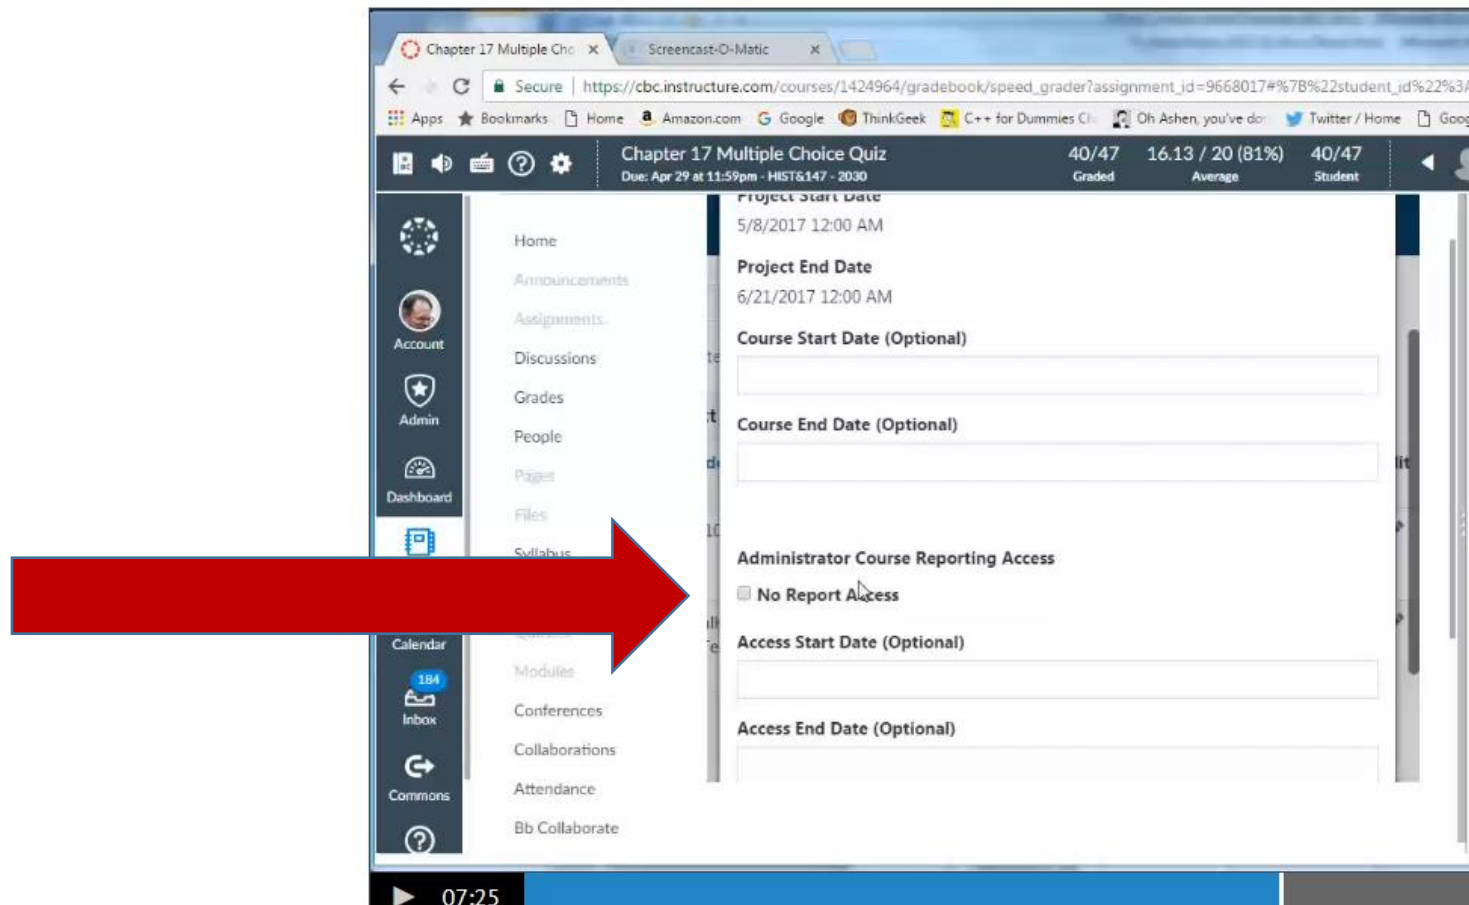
Chapter 17 Multiple Cho ×
Screencast-O-Matic ×

Secure | https://cbc.instructure.com/courses/1424964/gradebook/speed_grader?assignment_id=9668017#%7B%22student_id%22%3

Apps  Bookmarks  Home  Amazon.com  Google  ThinkGeek  C++ for Dummies Ch  Oh Ashen, you've do  Twitter / Home  Goog

Chapter 17 Multiple Choice Quiz
Due: Apr 29 at 11:59pm - HIST&147 - 2030
40/47 Graded
16.13 / 20 (81%) Average
40/47 Student

Account
Admin
Dashboard
Calendar
184
Inbox
Commons

Home
Announcements
Assignments
Discussions
Grades
People
Pages
Files
Syllabus
Modules
Conferences
Collaborations
Attendance
Bb Collaborate

Project Start Date
5/8/2017 12:00 AM

Project End Date
6/21/2017 12:00 AM

Course Start Date (Optional)

Course End Date (Optional)

Administrator Course Reporting Access
No Report Access

Access Start Date (Optional)

Access End Date (Optional)

07:25